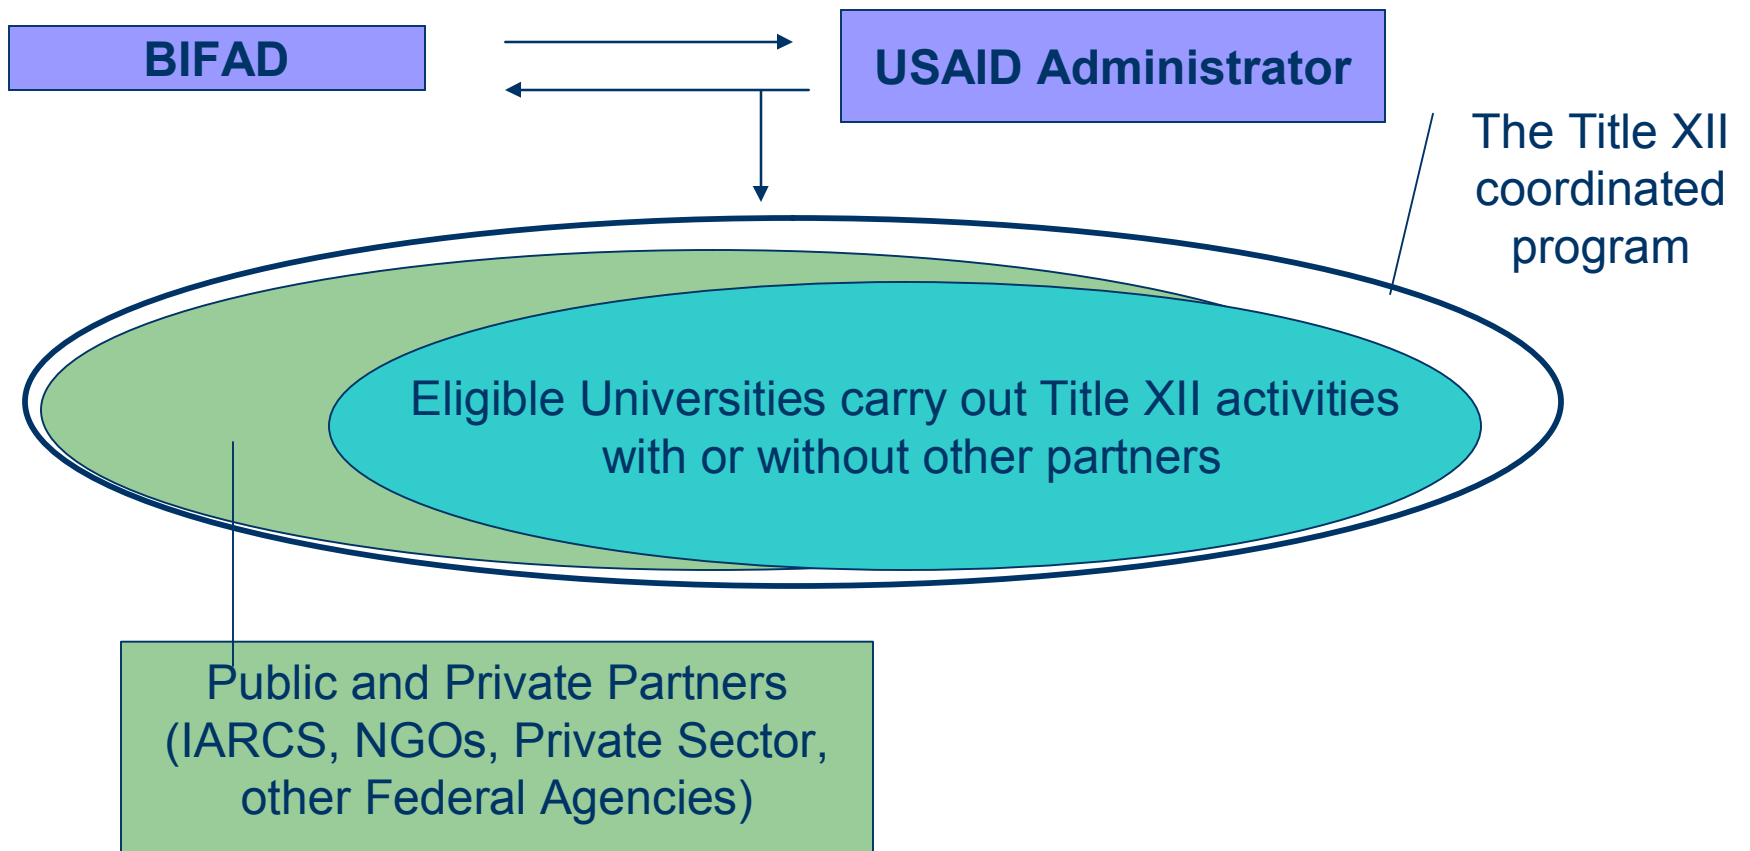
BIFAD

USAID Administrator

The Title XII coordinated program

Eligible Universities carry out Title XII activities with or without other partners

Public and Private Partners (IARCS, NGOs, Private Sector, other Federal Agencies)